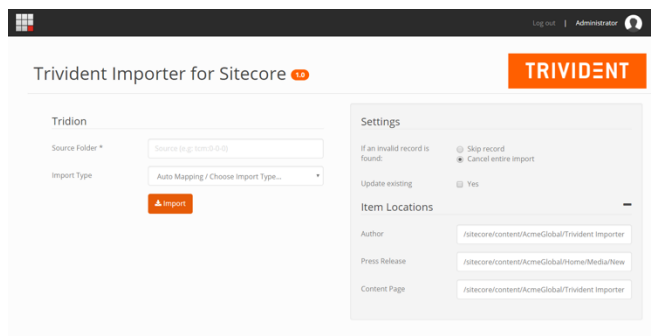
Log out | Administrator

Trivident Importer for Sitecore 1.0

TRIVIDENT

Tridion

Source Folder *

Source (e.g. tcm:0-0-0)

Import Type

Auto Mapping / Choose Import Type...

Import

Settings

If an invalid record is found:

Skip record

Cancel entire import

Update existing

Yes

Item Locations

Author

/sitecore/content/AcmeGlobal/Trivident Importer

Press Release

/sitecore/content/AcmeGlobal/Home/Media/New

Content Page

/sitecore/content/AcmeGlobal/Trivident Importer